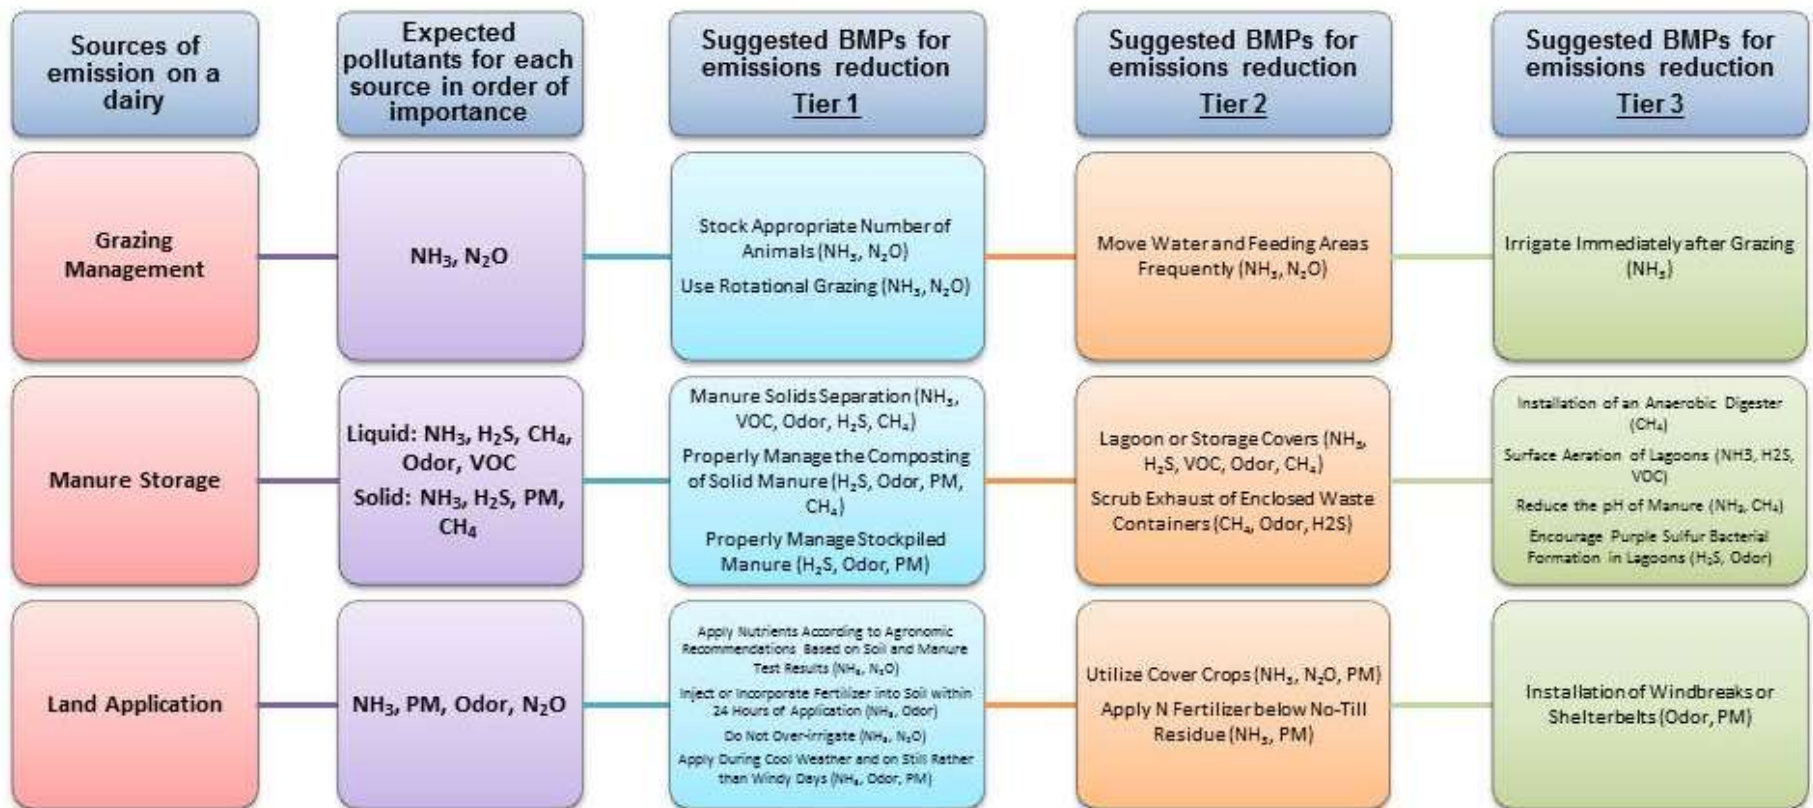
| Sources of emission on a dairy | Expected pollutants for each source in order of importance | Suggested BMPs for emissions reduction Tier 1 | Suggested BMPs for emissions reduction Tier 2 | Suggested BMPs for emissions reduction Tier 3 |
|---|---|---|---|---|
| Grazing Management | $NH_3$, $N_2O$ | Stock Appropriate Number of Animals ($NH_3$, $N_2O$) Use Rotational Grazing ($NH_3$, $N_2O$) | Move Water and Feeding Areas Frequently ($NH_3$, $N_2O$) | Irrigate Immediately after Grazing ($NH_3$) |
| Manure Storage | Liquid: $NH_3$, $H_2S$, $CH_4$, Odor, VOC Solid: $NH_3$, $H_2S$, PM, $CH_4$ | Manure Solids Separation ($NH_3$, VOC, Odor, $H_2S$, $CH_4$) Properly Manage the Composting of Solid Manure ($H_2S$, Odor, PM, $CH_4$) Properly Manage Stockpiled Manure ($H_2S$, Odor, PM) | Lagoon or Storage Covers ($NH_3$, $H_2S$, VOC, Odor, $CH_4$) Scrub Exhaust of Enclosed Waste Containers ($CH_4$, Odor, H2S) | Installation of an Anaerobic Digester ($CH_4$) Surface Aeration of Lagoons (NH3, H2S, VOC) Reduce the pH of Manure ($NH_3$, $CH_4$) Encourage Purple Sulfur Bacterial Formation in Lagoons ($H_2S$, Odor) |
| Land Application | $NH_3$, PM, Odor, $N_2O$ | Apply Nutrients According to Agronomic Recommendations Based on Soil and Manure Test Results ($NH_3$, $N_2O$) Inject or Incorporate Fertilizer into Soil within 24 Hours of Application ($NH_3$, Odor) Do Not Over-irrigate ($NH_3$, $N_2O$) Apply During Cool Weather and on Still Rather than Windy Days ($NH_3$, Odor, PM) | Utilize Cover Crops ($NH_3$, $N_2O$, PM) Apply N Fertilizer below No-Till Residue ($NH_3$, PM) | Installation of Windbreaks or Shelterbelts (Odor, PM) |